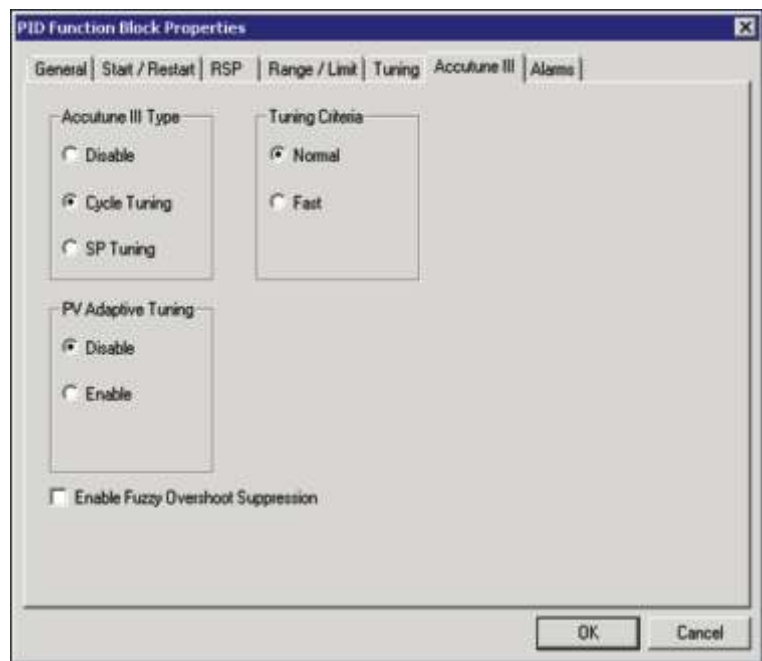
PID Function Block Properties

General | Start / Restart | RSP | Range / Limit | Tuning | Accutune III | Alarms

Accutune III Type
Disable
Cycle Tuning
SP Tuning

Tuning Criteria
Normal
Fast

PV Adaptive Tuning
Disable
Enable

Enable Fuzzy Overshoot Suppression

OK
Cancel